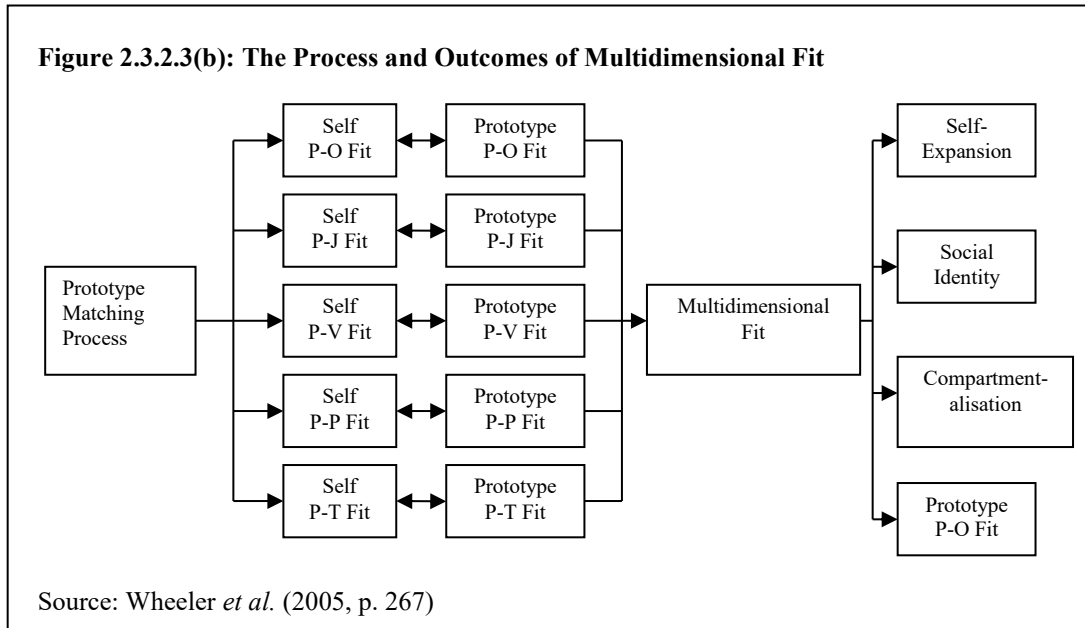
Figure 2.3.2.3(b): The Process and Outcomes of Multidimensional Fit

Prototype Matching Process

Self P-O Fit

Prototype P-O Fit

Self P-J Fit

Prototype P-J Fit

Self P-V Fit

Prototype P-V Fit

Self P-P Fit

Prototype P-P Fit

Self P-T Fit

Prototype P-T Fit

Multidimensional Fit

Self-Expansion

Social Identity

Compartmentalisation

Prototype P-O Fit

Source: Wheeler et al. (2005, p. 267)